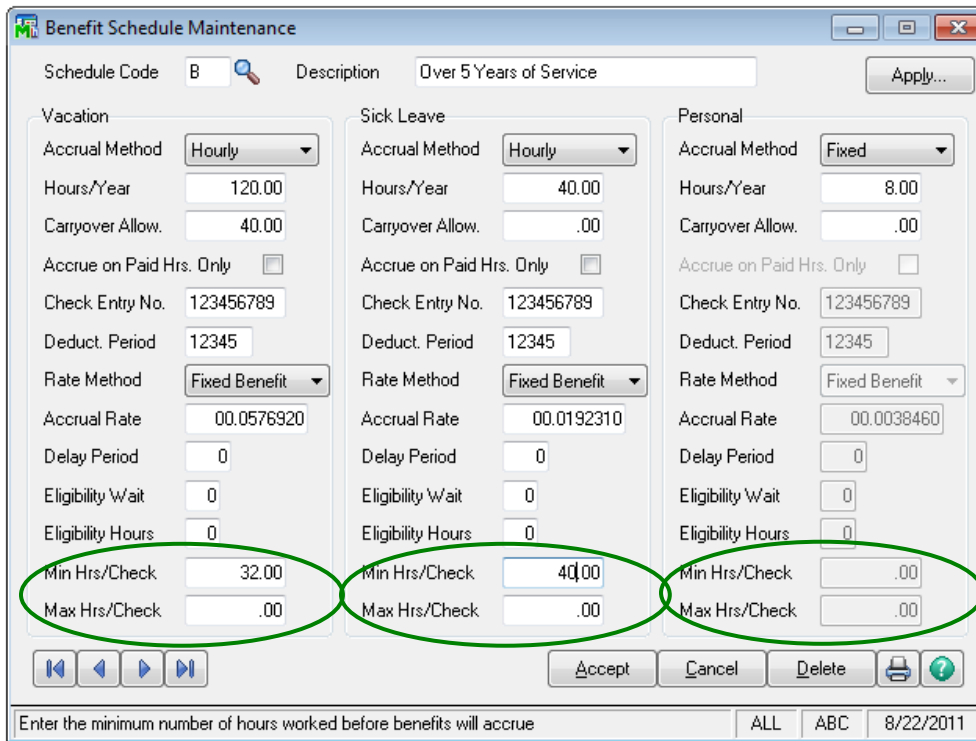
Benefit Schedule Maintenance

Schedule Code B Description Over 5 Years of Service Apply...

Vacation
Accrual Method Hourly
Hours/Year 120.00
Carryover Allow. 40.00
Accrue on Paid Hrs. Only
Check Entry No. 123456789
Deduct. Period 12345
Rate Method Fixed Benefit
Accrual Rate 00.0576920
Delay Period 0
Eligibility Wait 0
Eligibility Hours 0
Min Hrs/Check 32.00
Max Hrs/Check .00

Sick Leave
Accrual Method Hourly
Hours/Year 40.00
Carryover Allow. .00
Accrue on Paid Hrs. Only
Check Entry No. 123456789
Deduct. Period 12345
Rate Method Fixed Benefit
Accrual Rate 00.0192310
Delay Period 0
Eligibility Wait 0
Eligibility Hours 0
Min Hrs/Check 40.00
Max Hrs/Check .00

Personal
Accrual Method Fixed
Hours/Year 8.00
Carryover Allow. .00
Accrue on Paid Hrs. Only
Check Entry No. 123456789
Deduct. Period 12345
Rate Method Fixed Benefit
Accrual Rate 00.0038460
Delay Period 0
Eligibility Wait 0
Eligibility Hours 0
Min Hrs/Check .00
Max Hrs/Check .00

Accept Cancel Delete

Enter the minimum number of hours worked before benefits will accrue ALL ABC 8/22/2011